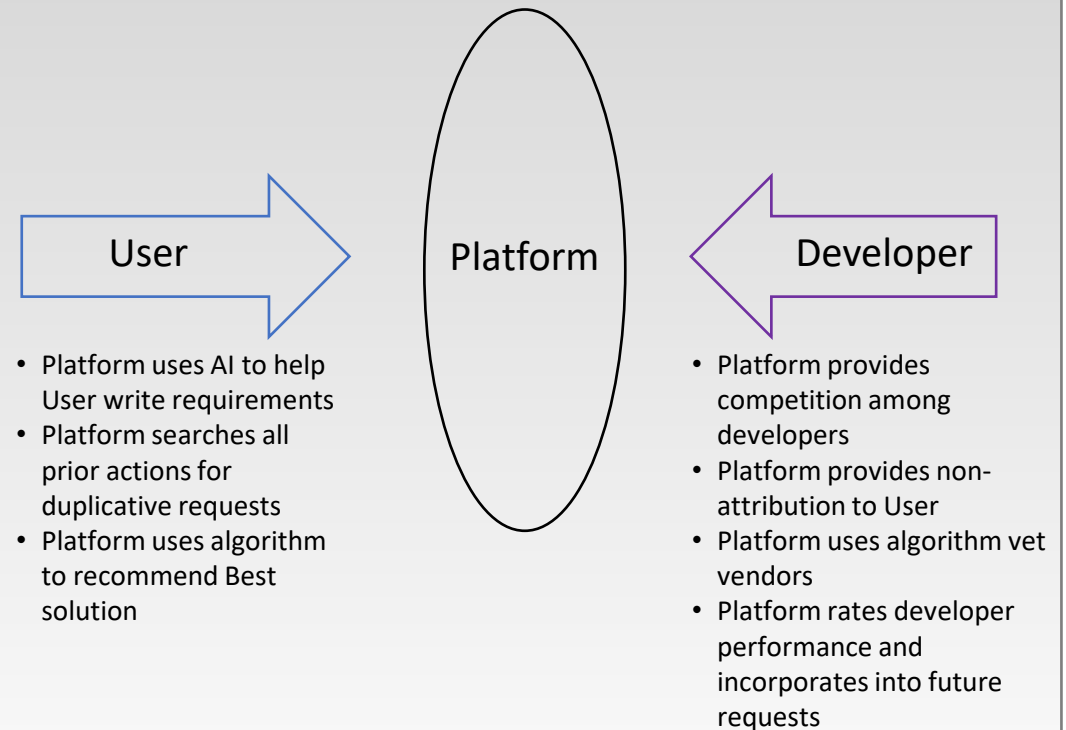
User

Platform

Developer

- Platform uses AI to help User write requirements
- Platform searches all prior actions for duplicative requests
- Platform uses algorithm to recommend Best solution

- Platform provides competition among developers
- Platform provides non-attribution to User
- Platform uses algorithm vet vendors
- Platform rates developer performance and incorporates into future requests